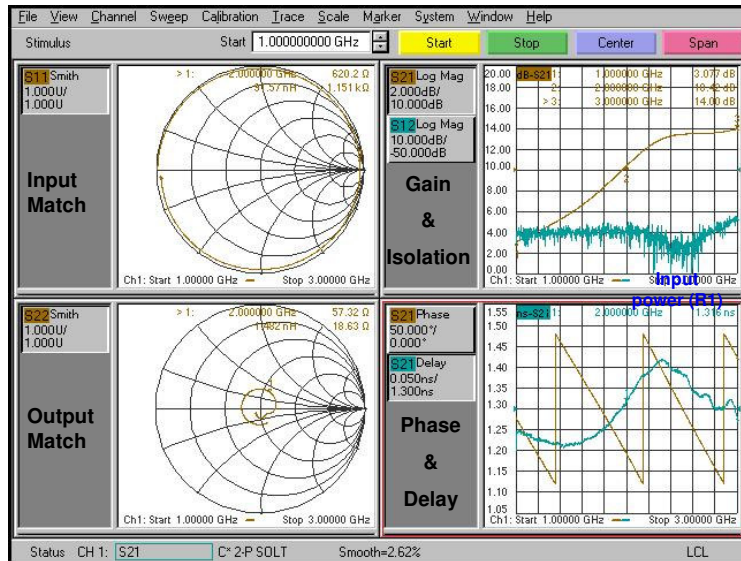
File View Channel Sweep Calibration Trace Scale Marker System Window Help

Stimulus Start 1.000000000 GHz Start Stop Center Span

S11 Smith
1.000U/
1.000U

Input Match

> 1: 2.000000 GHz 620.2 Ω
31.57 nH 1.151 kΩ

Ch1: Start 1.00000 GHz Stop 3.00000 GHz

S21 Log Mag
2.000dB/
10.000dB

S12 Log Mag
10.000dB/
-50.000dB

Gain & Isolation

20.00 dB-S21 1: 1.000000 GHz 3.077 dB
18.00 2: 2.000000 GHz 10.42 dB
16.00 > 3: 3.000000 GHz 14.00 dB
14.00
12.00
10.00
8.00
6.00
4.00
2.00
0.00

Ch1: Start 1.00000 GHz Stop 3.00000 GHz

Input power (R1)

S22 Smith
1.000U/
1.000U

Output Match

> 1: 2.000000 GHz 57.32 Ω
1.482 nH 18.63 Ω

Ch1: Start 1.00000 GHz Stop 3.00000 GHz

S21 Phase
50.000°/
0.000°

S21 Delay
0.050ns/
1.300ns

Phase & Delay

1.55 ns-S21 1: 2.000000 GHz 1.316 ns
1.50
1.45
1.40
1.35
1.30
1.25
1.20
1.15
1.10
1.05

Ch1: Start 1.00000 GHz Stop 3.00000 GHz

Status CH 1: S21 C* 2-P SOLT Smooth=2.62% LCL